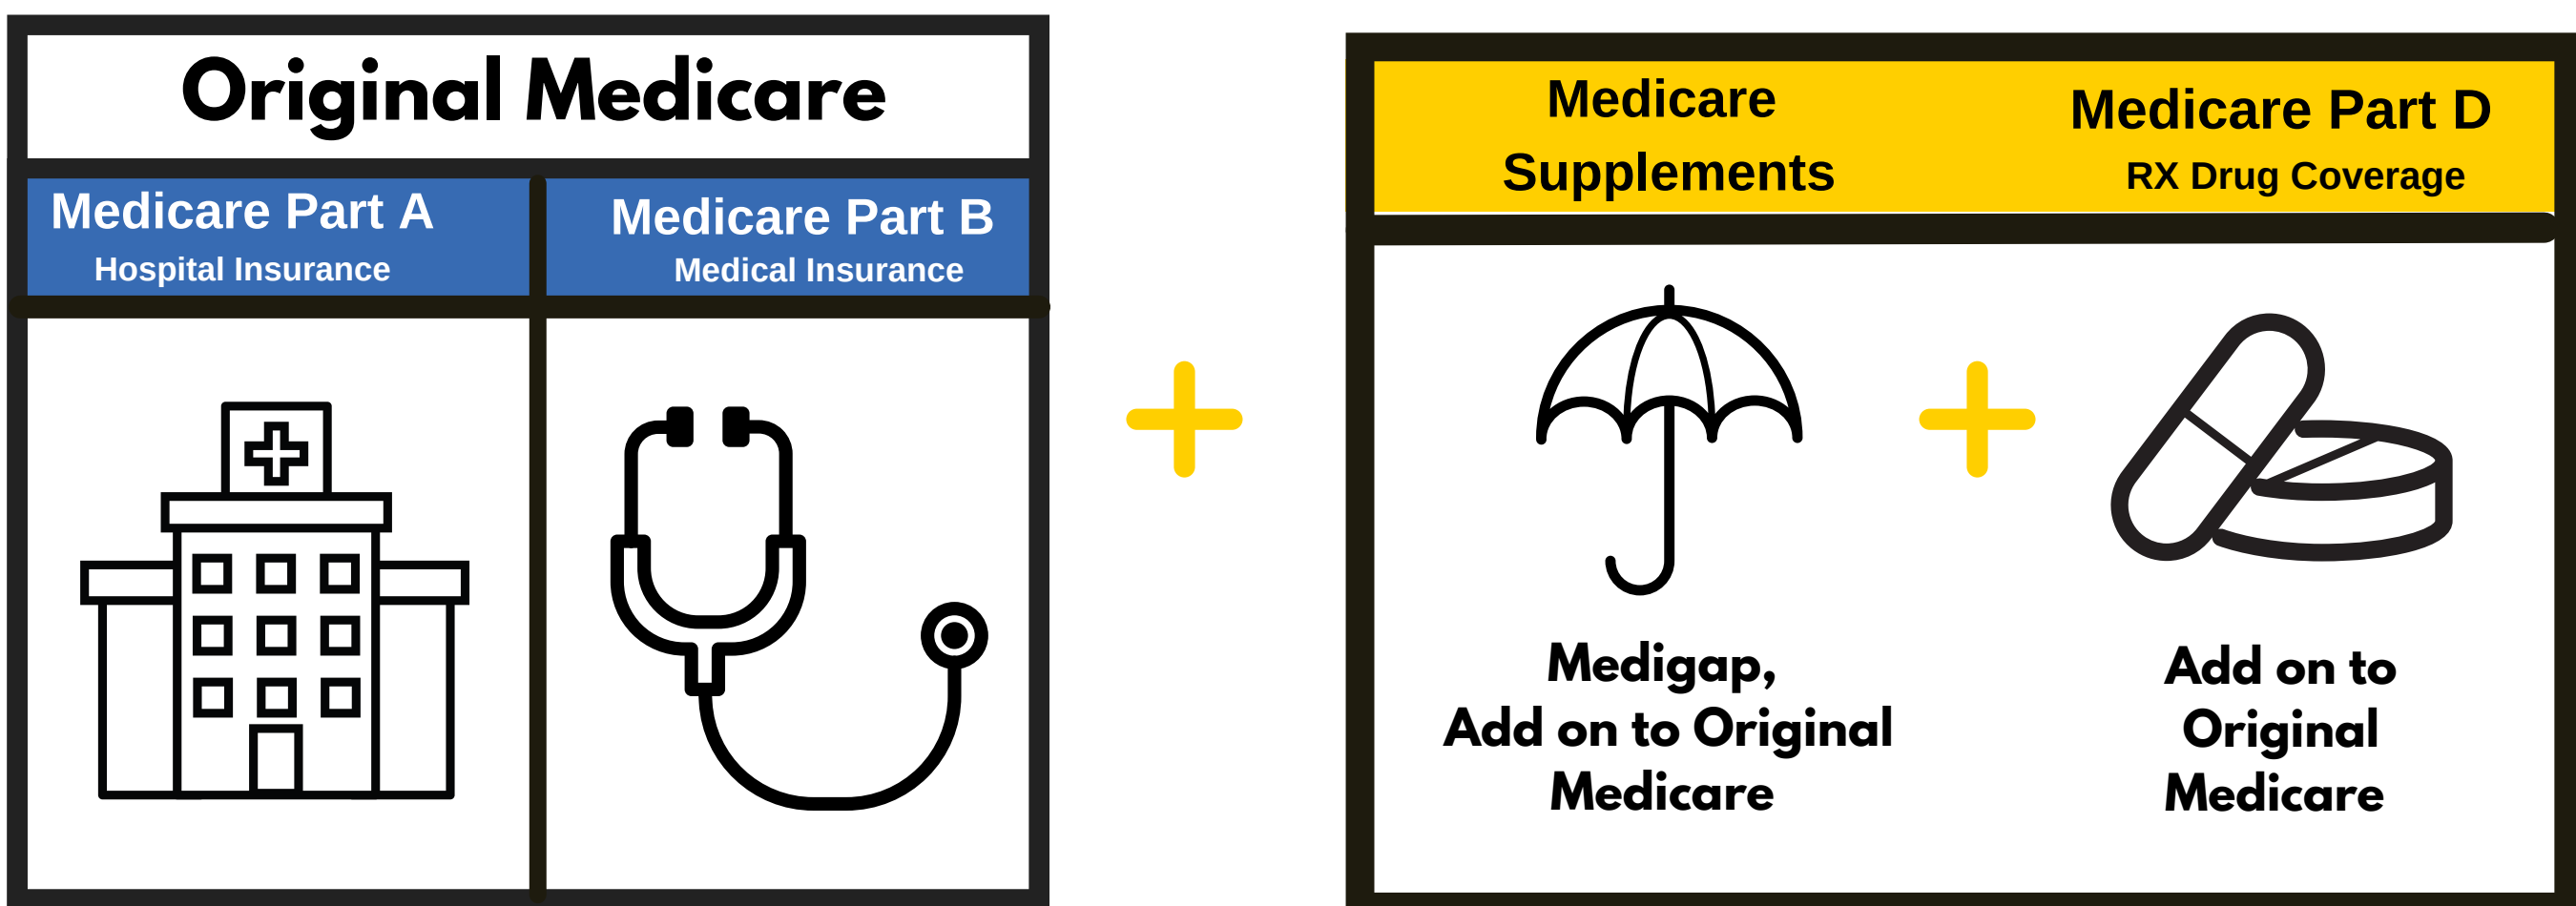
Original Medicare

Medicare Part A
Hospital Insurance

Medicare Part B
Medical Insurance

Medicare Supplements

Medicare Part D
RX Drug Coverage

Medigap,
Add on to Original Medicare

Add on to Original Medicare